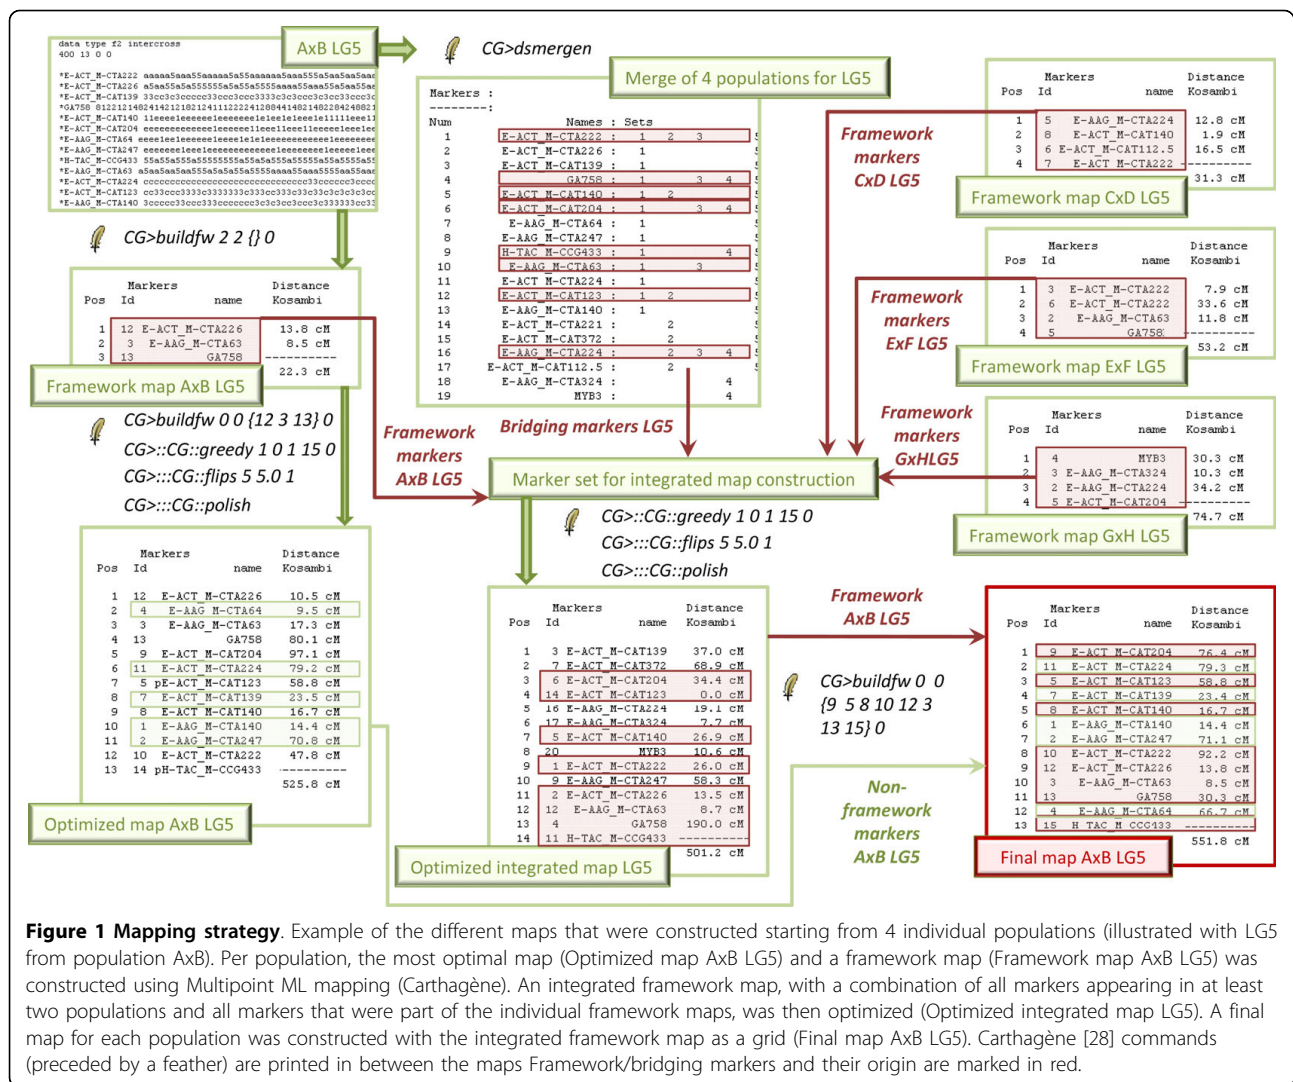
data type f2 intercross
400 13 0 0

*E-ACT_M-CTA222 aaaaa5aaa55aaaaa5a55aaaaaa5aaa555a5aa5aa5aa
*E-ACT_M-CTA226 a5aa55a5a555555a5a55a5555aaaa55aaa55a5aa55a
*E-ACT_M-CAT139 33cc3c3ccccc33ccc3ccc3333c3c3ccc3c3cc33ccc3
*GA758 8122121482414212182124111222241280441482148228424882
*E-ACT_M-CAT140 11eeee1eeeee1eeeeee1e1ee1e1eee1e11111eee11
*E-ACT_M-CAT204 eeeeeeeeeeeee1eeeeee11eee11eee11eeeee1eee1ee
*E-AAG_M-CTA64 eeee1ee1eeeeee1ee1e1eeeeeeeeeee1eeeeeeeee1ee
*E-AAG_M-CTA247 eeeeeee1eee1eeeeeeee1eeeeeeee1eeeeeee1eeee1
*H-TAC_M-CCG433 55a55a55a55555555a55a5a555a55555a55a5555a55
*E-AAG_M-CTA63 a5aa5aa5aa555a5a5a55a5555aaaa55aaa5555aa55aa
*E-ACT_M-CTA224 ccccccccccccccccccccccccccccccc33cccccc3cccc
*E-ACT_M-CAT123 cc33ccc3333cc3333333c333cc333c33c33c3c3c3cc
*E-AAG_M-CTA140 3ccccc33ccc333ccccccc3c3c3cc3ccc3c333333cc33

AxB LG5

CG>buildfw 2 2 {} 0

| Pos | Markers Id | name | Distance Kosambi |
|---|---|---|---|
| 1 | 12 | E-ACT_M-CTA226 | 13.8 cM |
| 2 | 3 | E-AAG_M-CTA63 | 8.5 cM |
| 3 | 13 | GA758 | ---------- |
| | | | 22.3 cM |

Framework map AxB LG5

CG>buildfw 0 0 {12 3 13} 0
CG>::CG::greedy 1 0 1 15 0
CG>:::CG::flips 5 5.0 1
CG>:::CG::polish

| Pos | Markers Id | name | Distance Kosambi |
|---|---|---|---|
| 1 | 12 | E-ACT_M-CTA226 | 10.5 cM |
| 2 | 4 | E-AAG_M-CTA64 | 9.5 cM |
| 3 | 3 | E-AAG_M-CTA63 | 17.3 cM |
| 4 | 13 | GA758 | 80.1 cM |
| 5 | 9 | E-ACT_M-CAT204 | 97.1 cM |
| 6 | 11 | E-ACT_M-CTA224 | 79.2 cM |
| 7 | 5 | pE-ACT_M-CAT123 | 58.8 cM |
| 8 | 7 | E-ACT_M-CAT139 | 23.5 cM |
| 9 | 8 | E-ACT_M-CAT140 | 16.7 cM |
| 10 | 1 | E-AAG_M-CTA140 | 14.4 cM |
| 11 | 2 | E-AAG_M-CTA247 | 70.8 cM |
| 12 | 10 | E-ACT_M-CTA222 | 47.8 cM |
| 13 | 14 | pH-TAC_M-CCG433 | ---------- |
| | | | 525.8 cM |

Optimized map AxB LG5

CG>dsmergen

Merge of 4 populations for LG5

Markers :
--------:
| Num | Names | : Sets |
|---|---|---|
| 1 | E-ACT_M-CTA222 | : 1 2 3 |
| 2 | E-ACT_M-CTA226 | : 1 |
| 3 | E-ACT_M-CAT139 | : 1 |
| 4 | GA758 | : 1 3 4 |
| 5 | E-ACT_M-CAT140 | : 1 2 |
| 6 | E-ACT_M-CAT204 | : 1 3 4 |
| 7 | E-AAG_M-CTA64 | : 1 |
| 8 | E-AAG_M-CTA247 | : 1 |
| 9 | H-TAC_M-CCG433 | : 1 4 |
| 10 | E-AAG_M-CTA63 | : 1 3 |
| 11 | E-ACT_M-CTA224 | : 1 |
| 12 | E-ACT_M-CAT123 | : 1 2 |
| 13 | E-AAG_M-CTA140 | : 1 |
| 14 | E-ACT_M-CTA221 | : 2 |
| 15 | E-ACT_M-CAT372 | : 2 |
| 16 | E-AAG_M-CTA224 | : 2 3 4 |
| 17 | E-ACT_M-CAT112.5 | : 2 |
| 18 | E-AAG_M-CTA324 | : 4 |
| 19 | MYB3 | : 4 |

Bridging markers LG5

Framework markers AxB LG5

Marker set for integrated map construction

CG>::CG::greedy 1 0 1 15 0
CG>:::CG::flips 5 5.0 1
CG>:::CG::polish

| Pos | Markers Id | name | Distance Kosambi |
|---|---|---|---|
| 1 | 3 | E-ACT_M-CAT139 | 37.0 cM |
| 2 | 7 | E-ACT_M-CAT372 | 68.9 cM |
| 3 | 6 | E-ACT_M-CAT204 | 34.4 cM |
| 4 | 14 | E-ACT_M-CAT123 | 0.0 cM |
| 5 | 16 | E-AAG_M-CTA224 | 19.1 cM |
| 6 | 17 | E-AAG_M-CTA324 | 7.7 cM |
| 7 | 5 | E-ACT_M-CAT140 | 26.9 cM |
| 8 | 20 | MYB3 | 10.6 cM |
| 9 | 1 | E-ACT_M-CTA222 | 26.0 cM |
| 10 | 9 | E-AAG_M-CTA247 | 58.3 cM |
| 11 | 2 | E-ACT_M-CTA226 | 13.5 cM |
| 12 | 12 | E-AAG_M-CTA63 | 8.7 cM |
| 13 | 4 | GA758 | 190.0 cM |
| 14 | 11 | H-TAC_M-CCG433 | ---------- |
| | | | 501.2 cM |

Optimized integrated map LG5

Framework markers CxD LG5

| Pos | Markers Id | name | Distance Kosambi |
|---|---|---|---|
| 1 | 5 | E-AAG_M-CTA224 | 12.8 cM |
| 2 | 8 | E-ACT_M-CAT140 | 1.9 cM |
| 3 | 6 | E-ACT_M-CAT112.5 | 16.5 cM |
| 4 | 7 | E-ACT_M-CTA222 | ---------- |
| | | | 31.3 cM |

Framework map CxD LG5

Framework markers ExF LG5

| Pos | Markers Id | name | Distance Kosambi |
|---|---|---|---|
| 1 | 3 | E-ACT_M-CTA222 | 7.9 cM |
| 2 | 6 | E-ACT_M-CTA222 | 33.6 cM |
| 3 | 2 | E-AAG_M-CTA63 | 11.8 cM |
| 4 | 5 | GA758 | ---------- |
| | | | 53.2 cM |

Framework map ExF LG5

Framework markers GxHLG5

| Pos | Markers Id | name | Distance Kosambi |
|---|---|---|---|
| 1 | 4 | MYB3 | 30.3 cM |
| 2 | 3 | E-AAG_M-CTA324 | 10.3 cM |
| 3 | 2 | E-AAG_M-CTA224 | 34.2 cM |
| 4 | 5 | E-ACT_M-CAT204 | ---------- |
| | | | 74.7 cM |

Framework map GxH LG5

Framework AxB LG5

CG>buildfw 0 0 {9 5 8 10 12 3 13 15} 0

Non-framework markers AxB LG5

| Pos | Markers Id | name | Distance Kosambi |
|---|---|---|---|
| 1 | 9 | E-ACT_M-CAT204 | 76.4 cM |
| 2 | 11 | E-ACT_M-CTA224 | 79.3 cM |
| 3 | 5 | E-ACT_M-CAT123 | 58.8 cM |
| 4 | 7 | E-ACT_M-CAT139 | 23.4 cM |
| 5 | 8 | E-ACT_M-CAT140 | 16.7 cM |
| 6 | 1 | E-AAG_M-CTA140 | 14.4 cM |
| 7 | 2 | E-AAG_M-CTA247 | 71.1 cM |
| 8 | 10 | E-ACT_M-CTA222 | 92.2 cM |
| 9 | 12 | E-ACT_M-CTA226 | 13.8 cM |
| 10 | 3 | E-AAG_M-CTA63 | 8.5 cM |
| 11 | 13 | GA758 | 30.3 cM |
| 12 | 4 | E-AAG_M-CTA64 | 66.7 cM |
| 13 | 15 | H_TAC_M_CCG433 | ---------- |
| | | | 551.8 cM |

Final map AxB LG5

**Figure 1 Mapping strategy**. Example of the different maps that were constructed starting from 4 individual populations (illustrated with LG5 from population AxB). Per population, the most optimal map (Optimized map AxB LG5) and a framework map (Framework map AxB LG5) was constructed using Multipoint ML mapping (Carthagène). An integrated framework map, with a combination of all markers appearing in at least two populations and all markers that were part of the individual framework maps, was then optimized (Optimized integrated map LG5). A final map for each population was constructed with the integrated framework map as a grid (Final map AxB LG5). Carthagène [28] commands (preceded by a feather) are printed in between the maps Framework/bridging markers and their origin are marked in red.